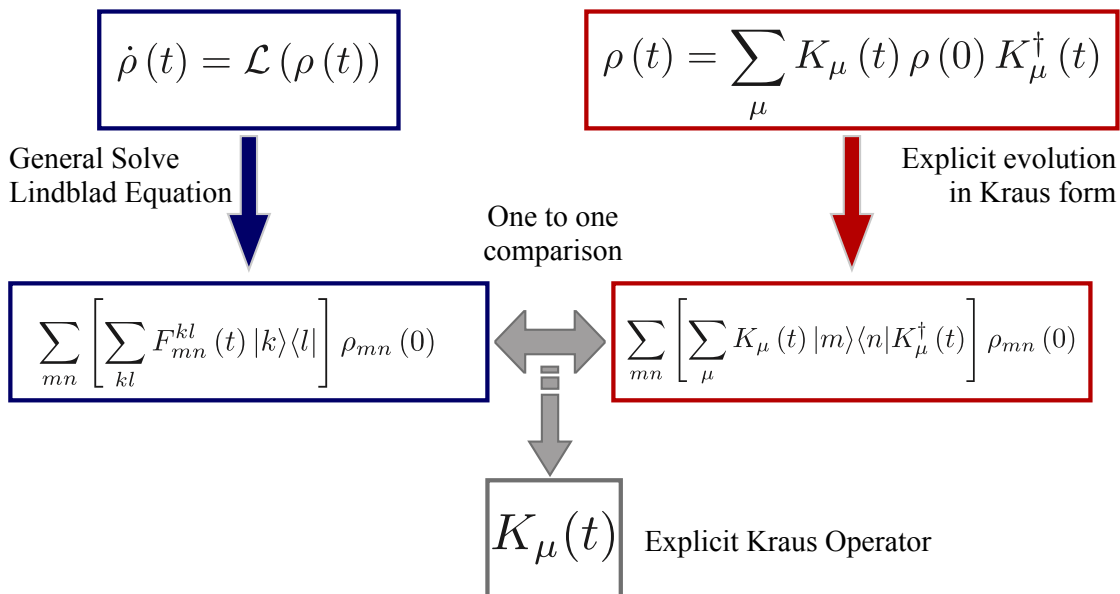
$\dot{\rho}(t) = \mathcal{L}(\rho(t))$

$\rho(t) = \sum_{\mu} K_{\mu}(t)\, \rho(0)\, K_{\mu}^{\dagger}(t)$

General Solve Lindblad Equation

Explicit evolution in Kraus form

One to one comparison

$\sum_{mn} \left[ \sum_{kl} F_{mn}^{kl}(t)\, |k\rangle\langle l| \right] \rho_{mn}(0)$

$\sum_{mn} \left[ \sum_{\mu} K_{\mu}(t)\, |m\rangle\langle n| K_{\mu}^{\dagger}(t) \right] \rho_{mn}(0)$

$K_{\mu}(t)$

Explicit Kraus Operator